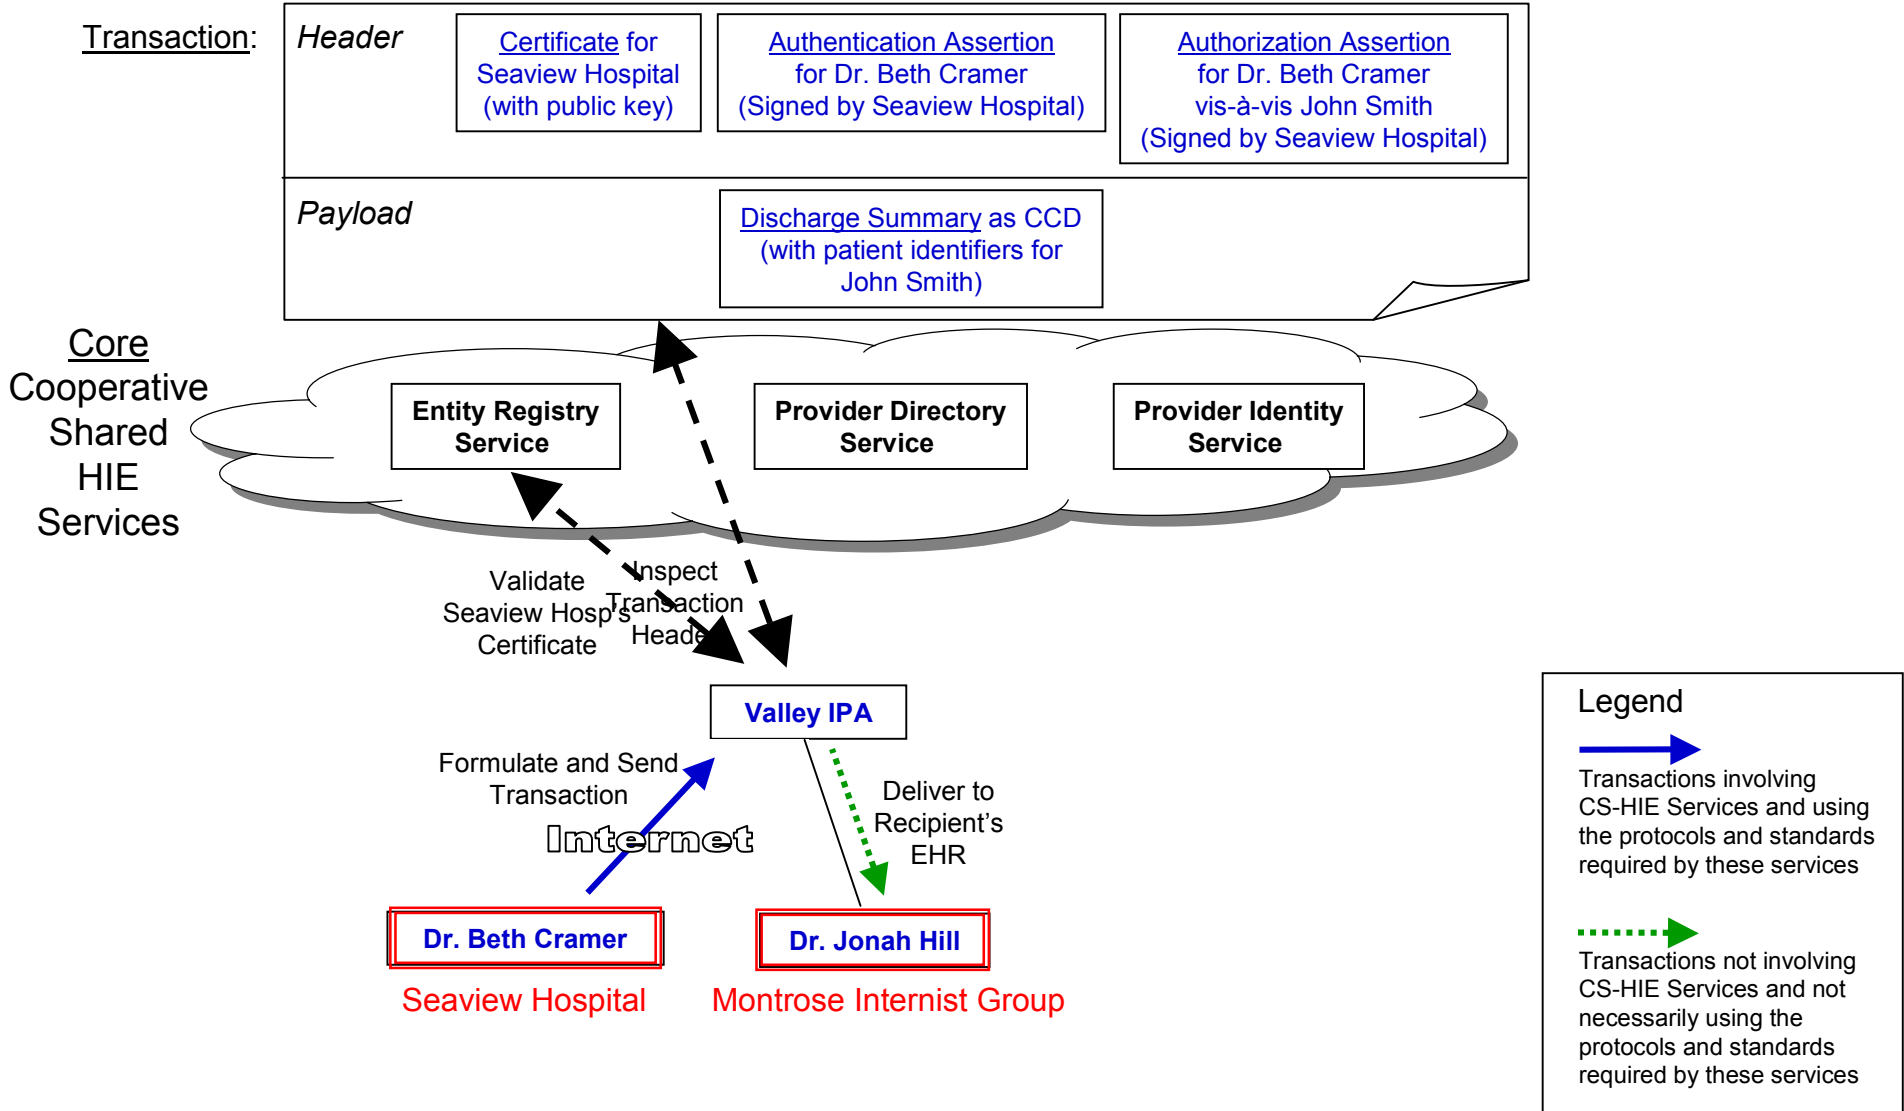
Transaction:

Header

Certificate for Seaview Hospital (with public key)

Authentication Assertion for Dr. Beth Cramer (Signed by Seaview Hospital)

Authorization Assertion for Dr. Beth Cramer vis-à-vis John Smith (Signed by Seaview Hospital)

Payload

Discharge Summary as CCD (with patient identifiers for John Smith)

Core Cooperative Shared HIE Services

Entity Registry Service

Provider Directory Service

Provider Identity Service

Validate Seaview Hosp's Certificate

Inspect Transaction Header

Valley IPA

Formulate and Send Transaction

Internet

Deliver to Recipient's EHR

Dr. Beth Cramer

Seaview Hospital

Dr. Jonah Hill

Montrose Internist Group

Legend

Transactions involving CS-HIE Services and using the protocols and standards required by these services

Transactions not involving CS-HIE Services and not necessarily using the protocols and standards required by these services